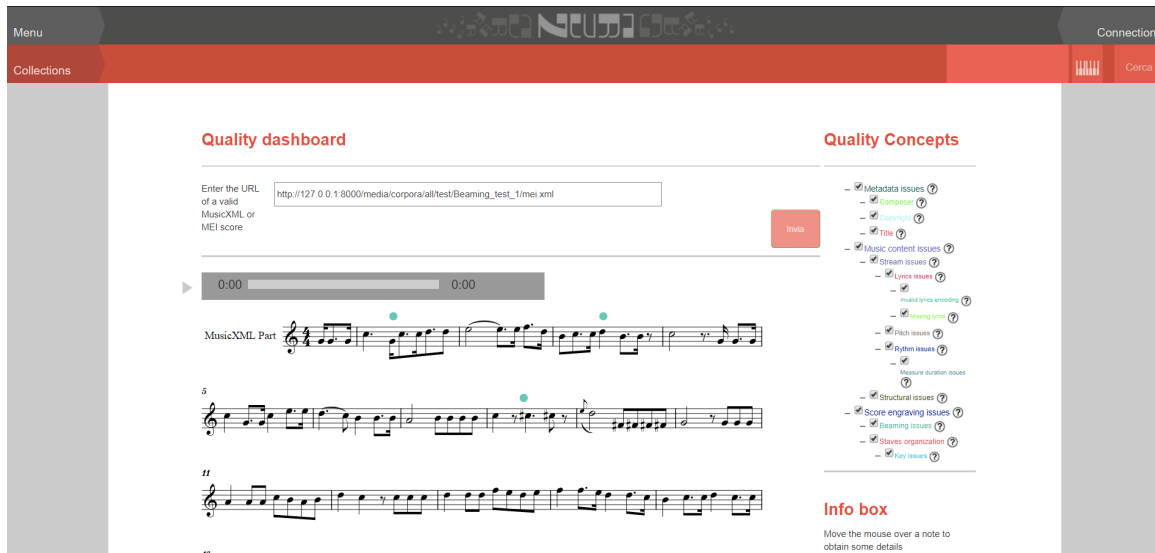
Menu

Connection

Collections

Cerca

Quality dashboard

Enter the URL of a valid MusicXML or MEI score

http://127.0.0.1:8000/media/corpora/all/test/Beaming_test_1/mei.xml

Invia

0:00 0:00

MusicXML Part

5

11

Quality Concepts

– Metadata issues ?
– Composer ?
– Copyright ?
– Title ?
– Music content issues ?
– Stream issues ?
– Lyrics issues ?
–
Invalid lyrics encoding ?
– Missing lyrics ?
– Pitch issues ?
– Rythm issues ?
–
Measure duration issues ?
– Structural issues ?
– Score engraving issues ?
– Beaming issues ?
– Staves organization ?
– Key issues ?

Info box

Move the mouse over a note to obtain some details